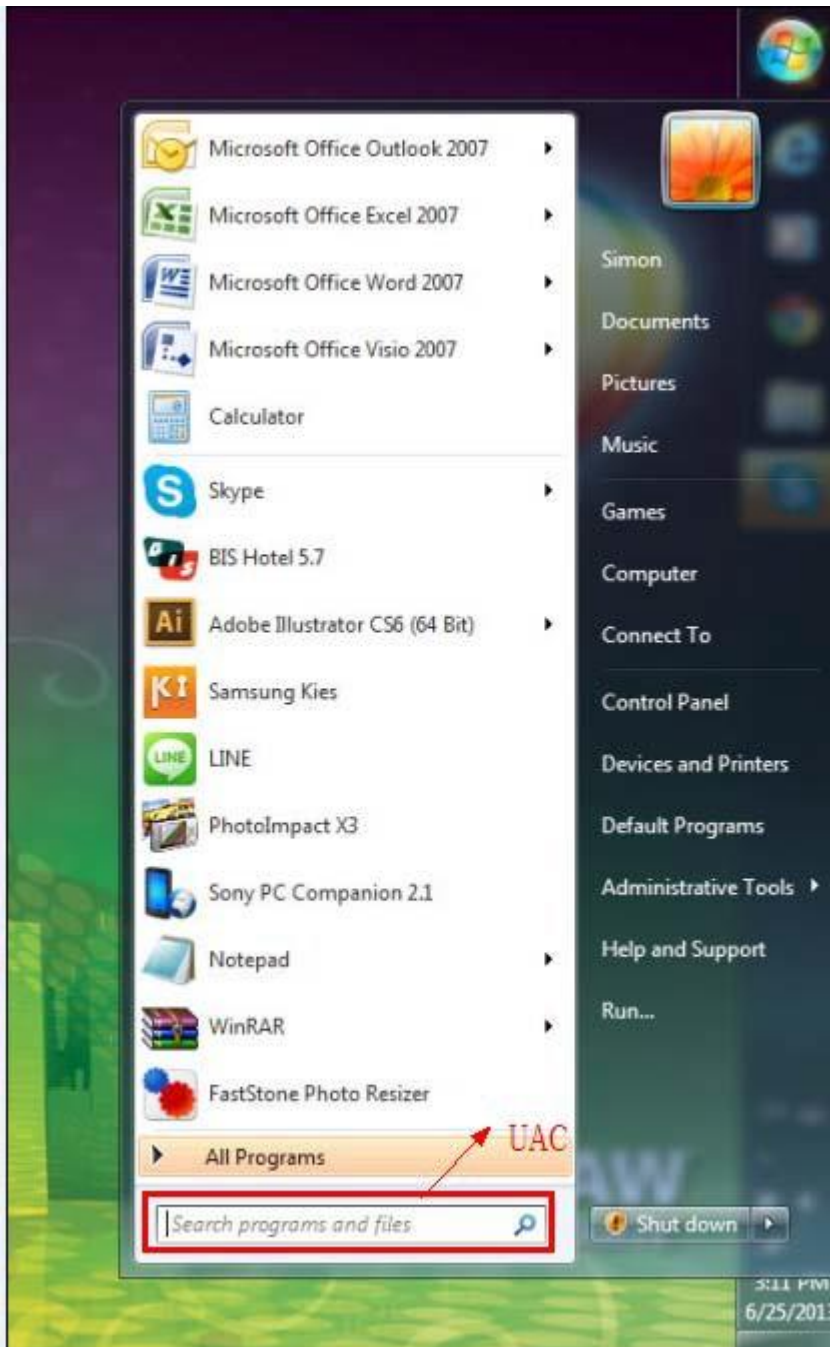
Microsoft Office Outlook 2007

Microsoft Office Excel 2007

Microsoft Office Word 2007

Microsoft Office Visio 2007

Calculator

Skype

BIS Hotel 5.7

Adobe Illustrator CS6 (64 Bit)

Samsung Kies

LINE

PhotoImpact X3

Sony PC Companion 2.1

Notepad

WinRAR

FastStone Photo Resizer

All Programs

Search programs and files

UAC

Simon

Documents

Pictures

Music

Games

Computer

Connect To

Control Panel

Devices and Printers

Default Programs

Administrative Tools

Help and Support

Run...

Shut down

3:11 PM

6/25/201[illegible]